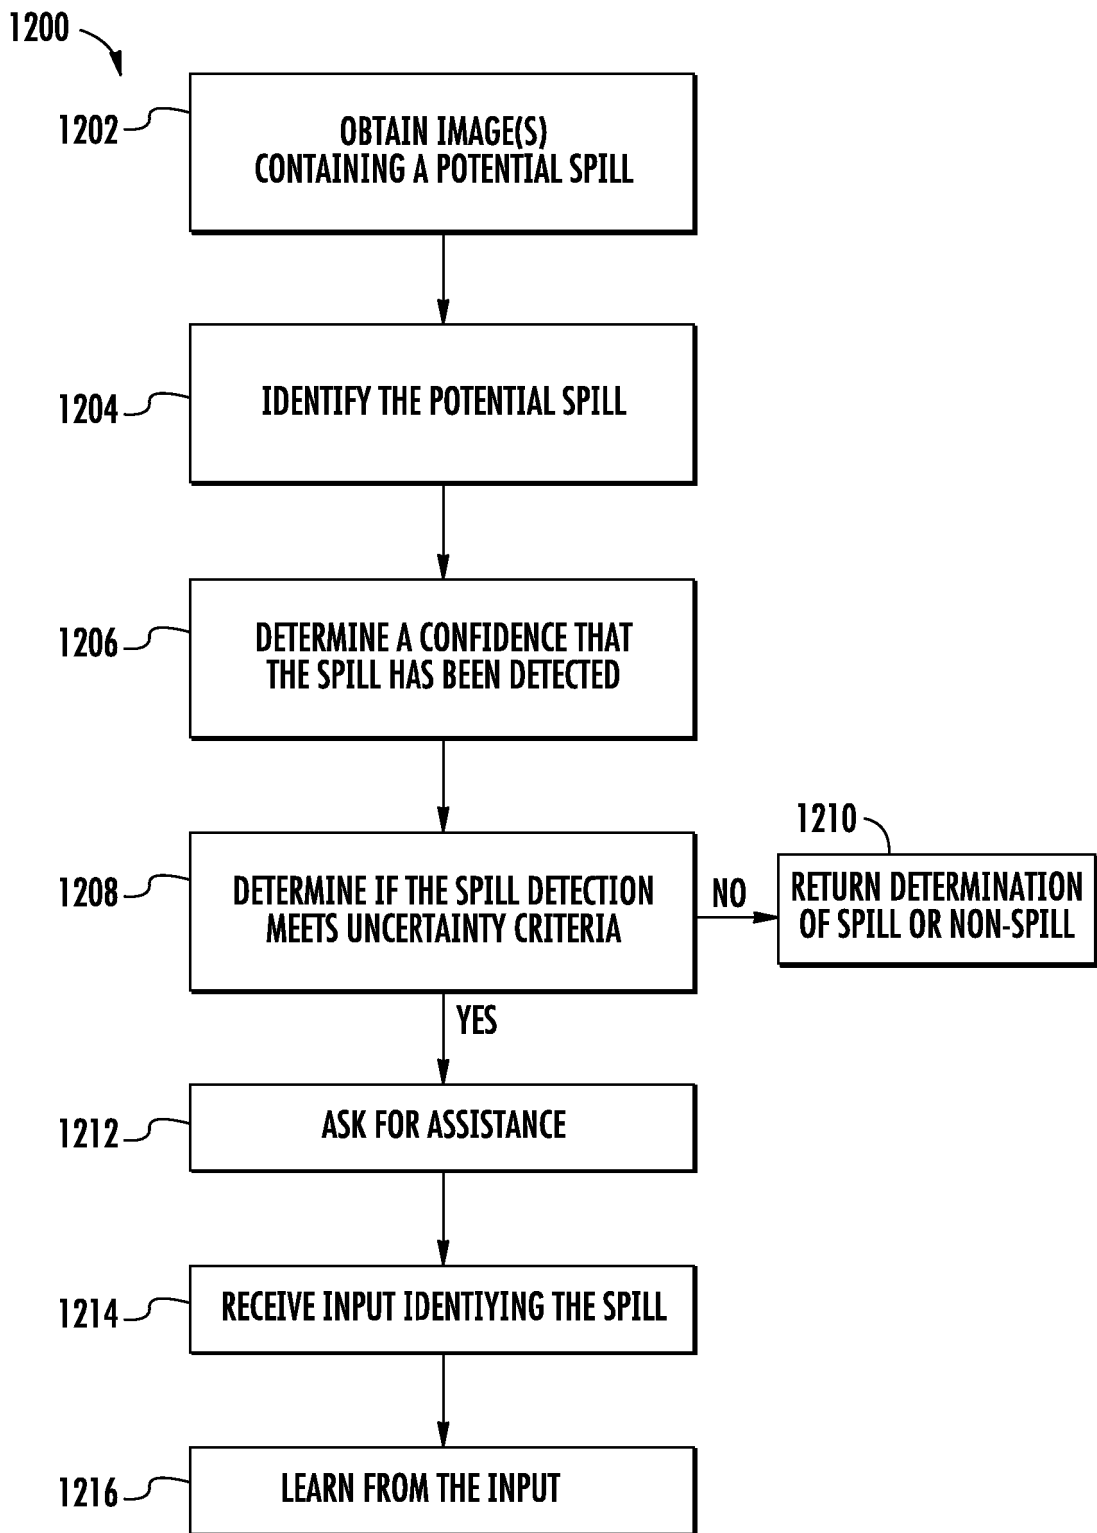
1200

1202 OBTAIN IMAGE(S) CONTAINING A POTENTIAL SPILL

1204 IDENTIFY THE POTENTIAL SPILL

1206 DETERMINE A CONFIDENCE THAT THE SPILL HAS BEEN DETECTED

1208 DETERMINE IF THE SPILL DETECTION MEETS UNCERTAINTY CRITERIA

NO

1210 RETURN DETERMINATION OF SPILL OR NON-SPILL

YES

1212 ASK FOR ASSISTANCE

1214 RECEIVE INPUT IDENTIYING THE SPILL

1216 LEARN FROM THE INPUT